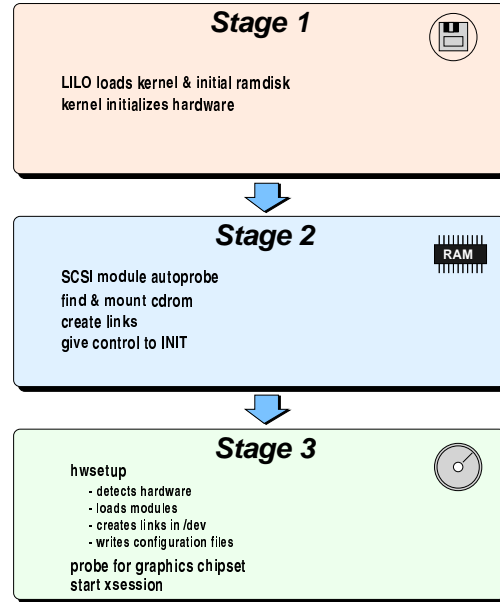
Stage 1

LILO loads kernel & initial ramdisk
kernel initializes hardware

Stage 2

RAM

SCSI module autoprobe
find & mount cdrom
create links
give control to INIT

Stage 3

hwsetup
- detects hardware
- loads modules
- creates links in /dev
- writes configuration files
probe for graphics chipset
start xsession